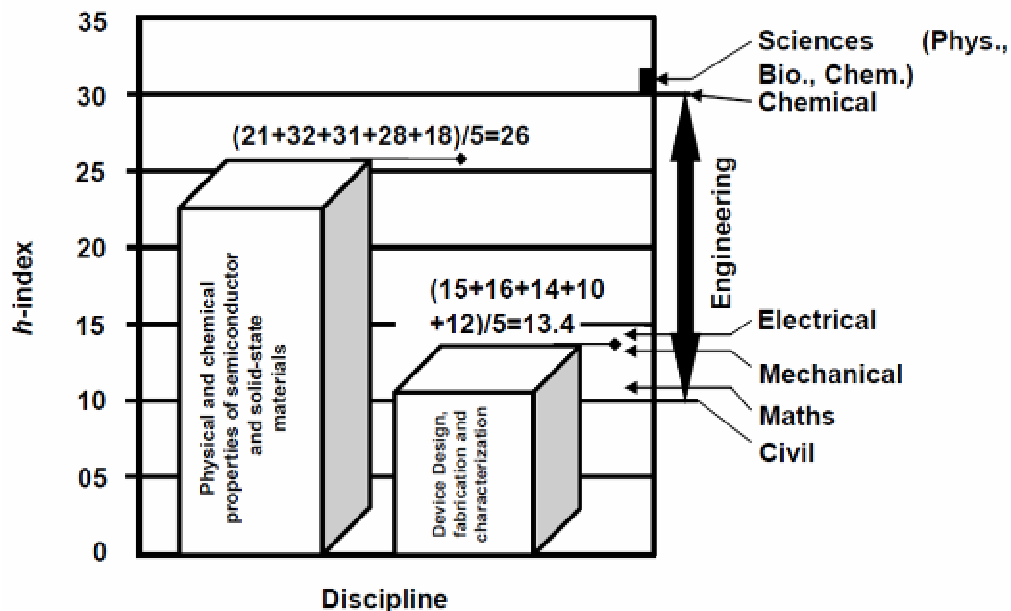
35
30
25
20
15
10
05
0

h-index

(21+32+31+28+18)/5=26

Physical and chemical properties of semiconductor and solid-state materials

(15+16+14+10 +12)/5=13.4

Device Design, fabrication and characterization

Sciences (Phys., Bio., Chem.)
Chemical
Engineering
Electrical
Mechanical
Maths
Civil

Discipline